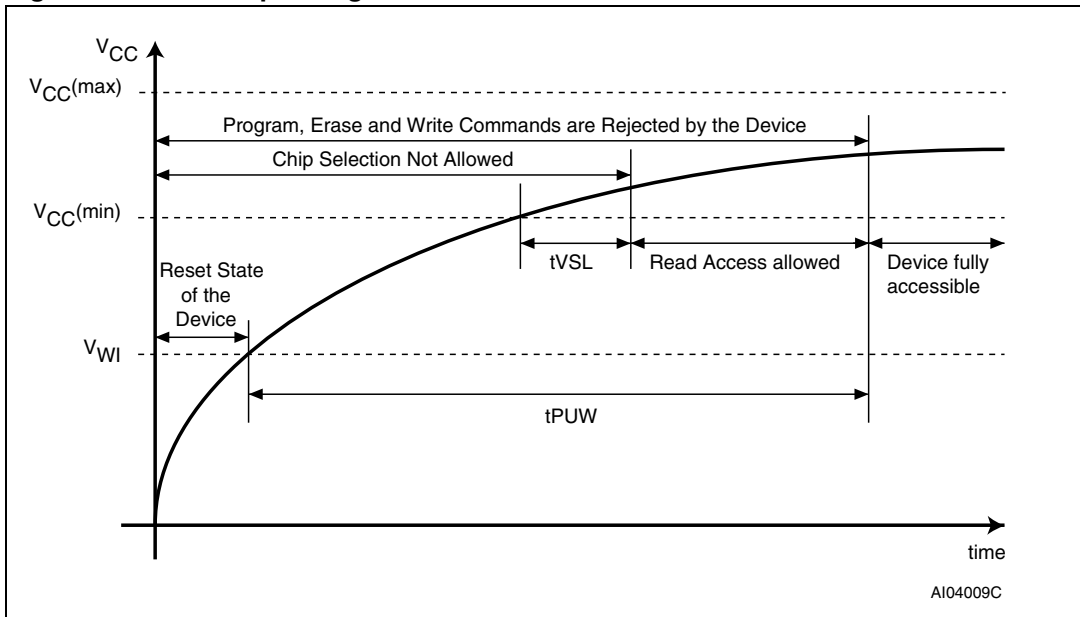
$V_{CC}$

$V_{CC}$(max)

Program, Erase and Write Commands are Rejected by the Device

Chip Selection Not Allowed

$V_{CC}$(min)

tVSL

Read Access allowed

Device fully accessible

Reset State of the Device

$V_{WI}$

tPUW

time

AI04009C